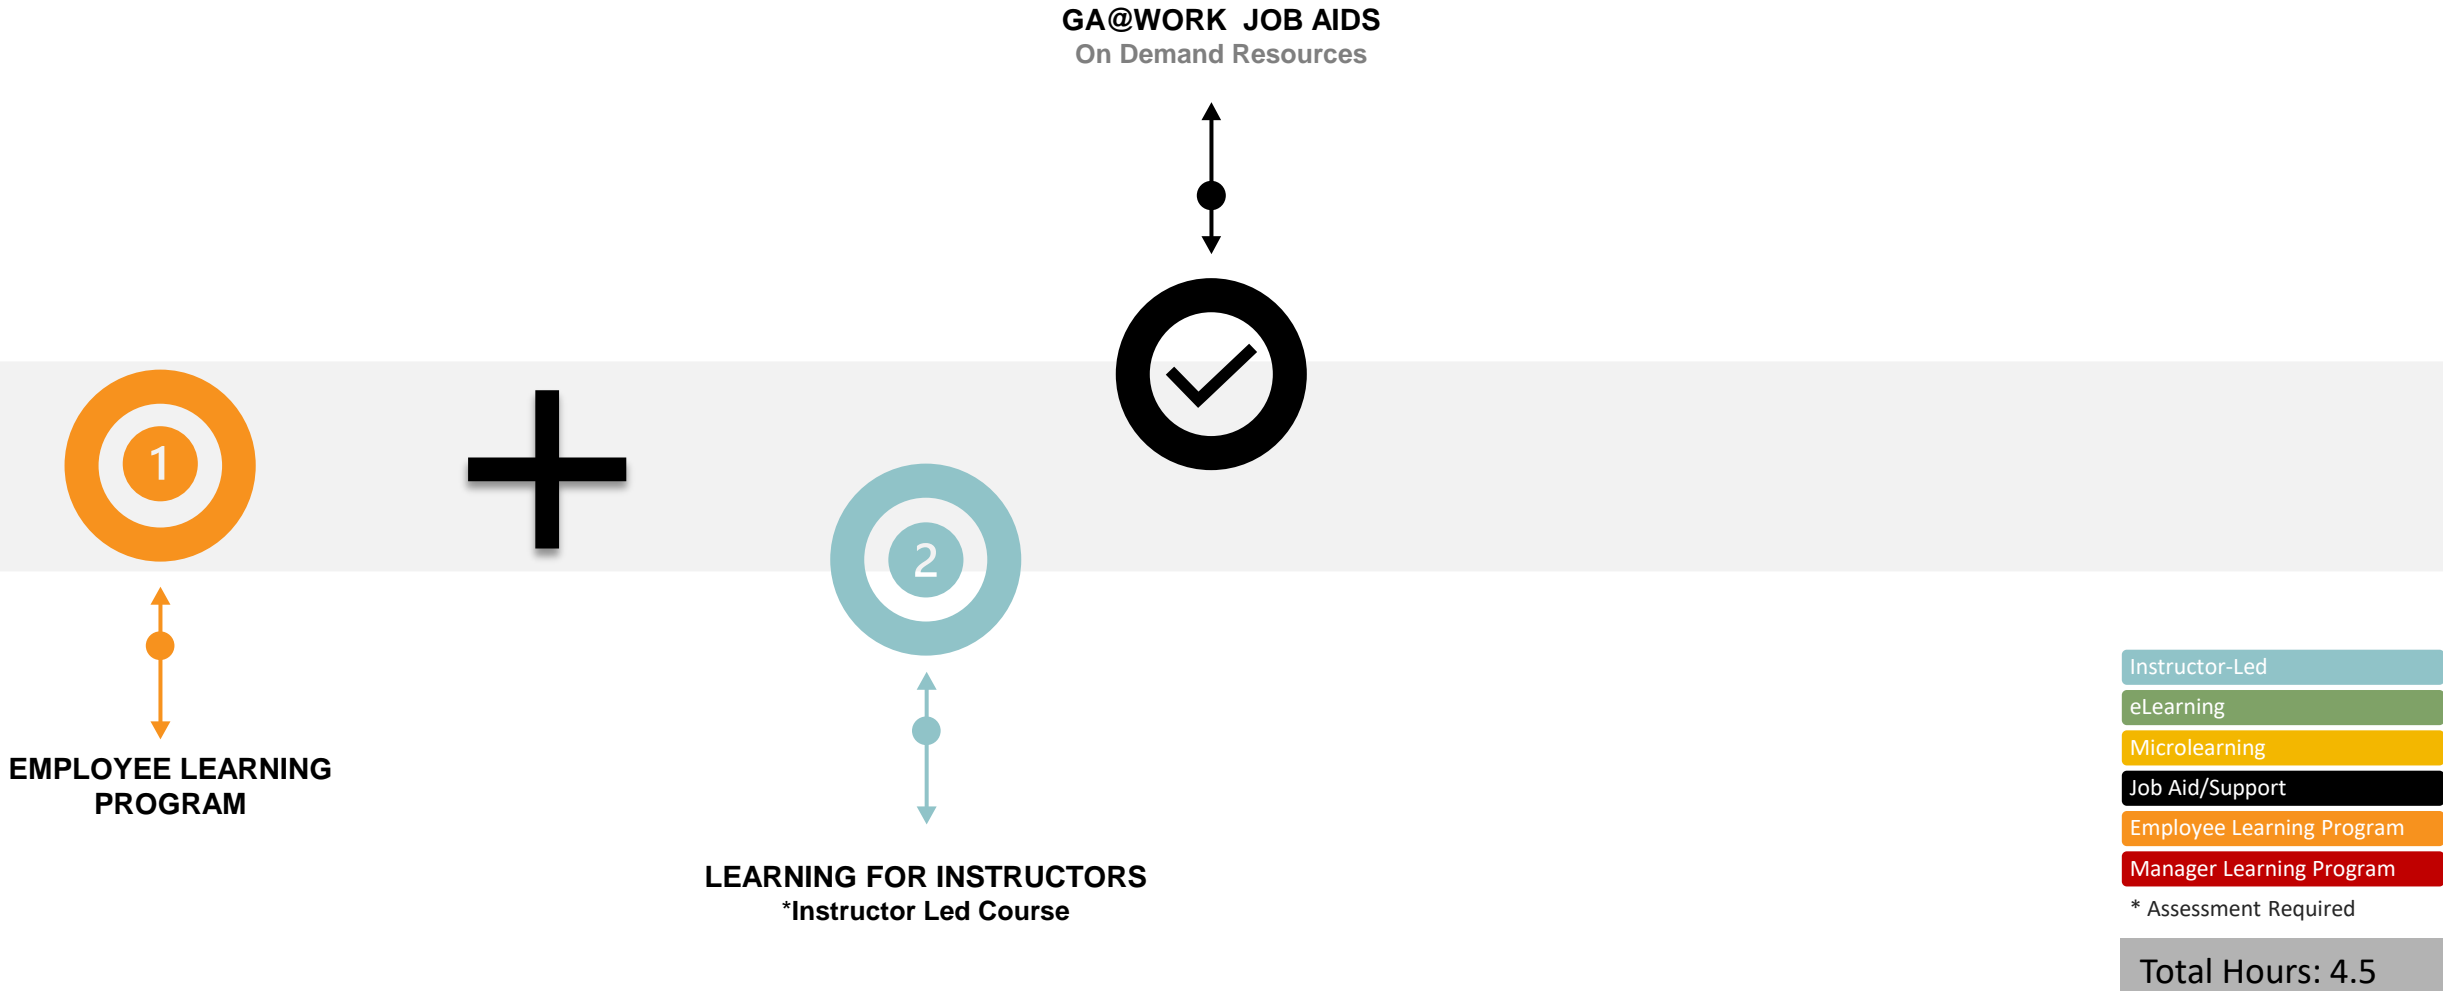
GA@WORK JOB AIDS
On Demand Resources

1

2

EMPLOYEE LEARNING PROGRAM

LEARNING FOR INSTRUCTORS
*Instructor Led Course

Instructor-Led
eLearning
Microlearning
Job Aid/Support
Employee Learning Program
Manager Learning Program
* Assessment Required

Total Hours: 4.5